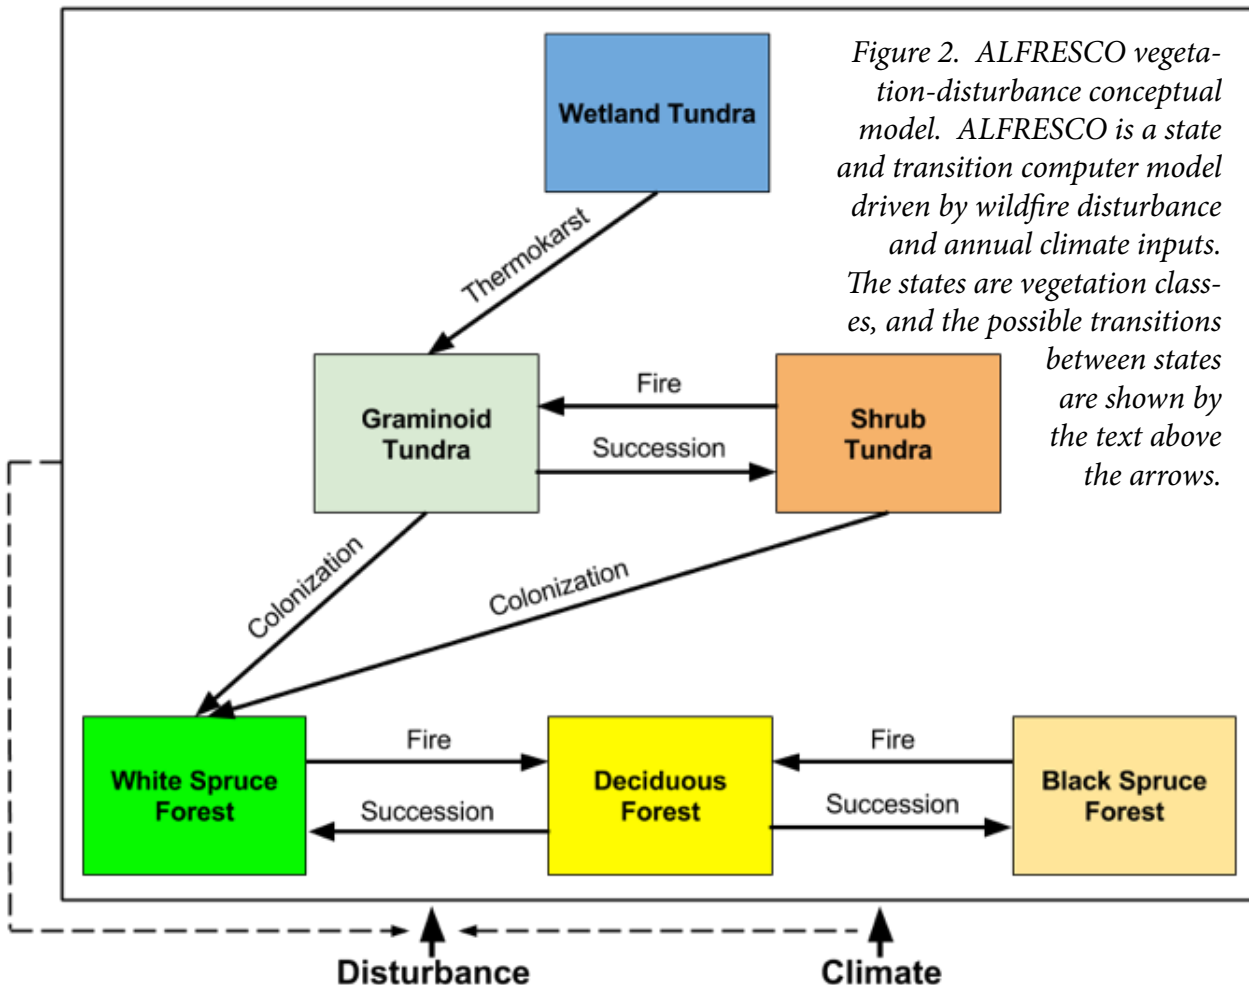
Figure 2. ALFRESCO vegetation-disturbance conceptual model. ALFRESCO is a state and transition computer model driven by wildfire disturbance and annual climate inputs. The states are vegetation classes, and the possible transitions between states are shown by the text above the arrows.

Wetland Tundra

Thermokarst

Graminoid Tundra

Fire

Succession

Shrub Tundra

Colonization

Colonization

White Spruce Forest

Fire

Succession

Deciduous Forest

Fire

Succession

Black Spruce Forest

Disturbance

Climate